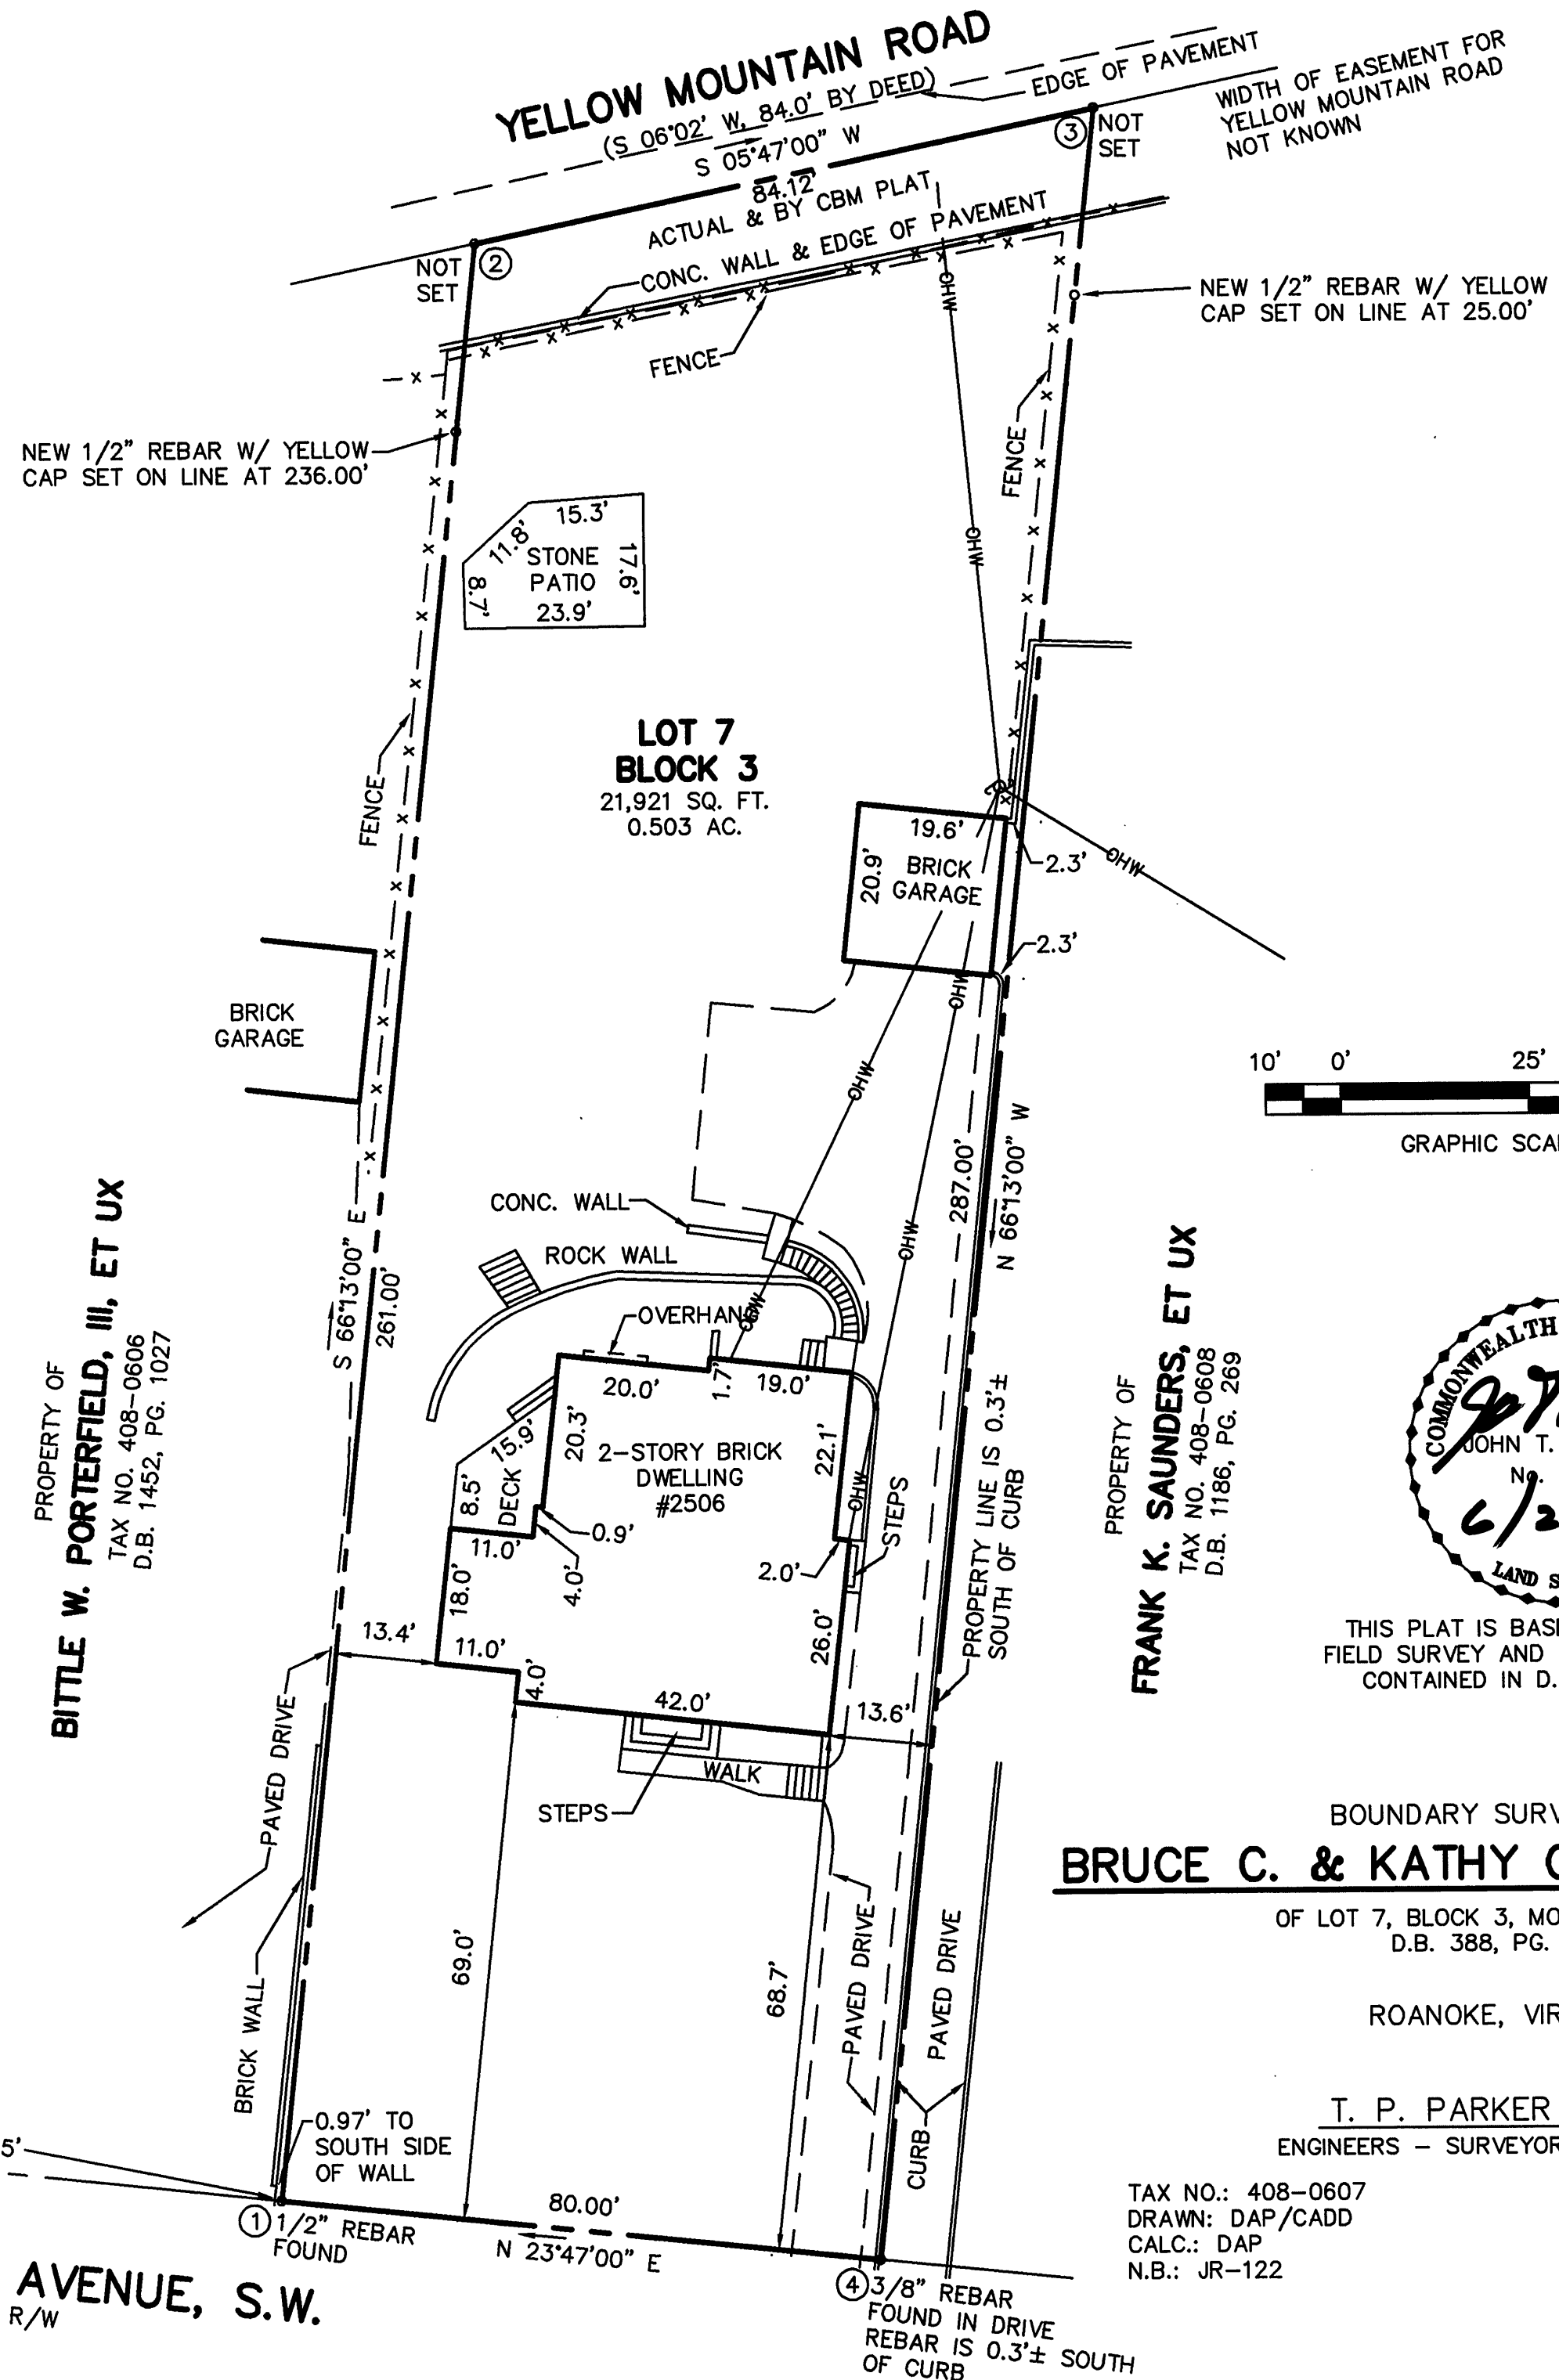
YELLOW MOUNTAIN ROAD
(S 06°02' W, 84.0' BY DEED)
EDGE OF PAVEMENT
WIDTH OF EASEMENT FOR YELLOW MOUNTAIN ROAD NOT KNOWN
S 05°47'00" W
84.12'
ACTUAL & BY CBM PLAT
③ NOT SET
② NOT SET
CONC. WALL & EDGE OF PAVEMENT
NEW 1/2" REBAR W/ YELLOW CAP SET ON LINE AT 25.00'
FENCE
OHW
NEW 1/2" REBAR W/ YELLOW CAP SET ON LINE AT 236.00'
FENCE
15.3'
11.8'
STONE PATIO
17.6'
8.7'
23.9'
LOT 7
BLOCK 3
21,921 SQ. FT.
0.503 AC.
FENCE
19.6'
20.9'
BRICK GARAGE
2.3'
OHW
2.3'
BRICK GARAGE
10' 0' 25'
GRAPHIC SCA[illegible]
OHW
287.00'
N 66°13'00" W
S 66°13'00" E
261.00'
CONC. WALL
ROCK WALL
OVERHANG
OHW
PROPERTY OF
BITTLE W. PORTERFIELD, III, ET UX
TAX NO. 408-0606
D.B. 1452, PG. 1027
20.0'
1.7'
19.0'
15.9'
20.3'
2-STORY BRICK DWELLING #2506
22.1'
8.5'
DECK
0.9'
OHW
STEPS
PROPERTY LINE IS 0.3'± SOUTH OF CURB
PROPERTY OF
FRANK K. SAUNDERS, ET UX
TAX NO. 408-0608
D.B. 1186, PG. 269
JOHN T. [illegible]
No. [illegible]
6/2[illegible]
COMMONWEALTH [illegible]
LAND S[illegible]
11.0'
18.0'
4.0'
2.0'
13.4'
11.0'
4.0'
26.0'
THIS PLAT IS BAS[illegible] FIELD SURVEY AND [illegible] CONTAINED IN D.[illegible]
42.0'
13.6'
PAVED DRIVE
WALK
STEPS
BOUNDARY SURV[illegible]
BRUCE C. & KATHY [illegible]
OF LOT 7, BLOCK 3, MO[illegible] D.B. 388, PG. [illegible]
69.0'
68.7'
PAVED DRIVE
PAVED DRIVE
ROANOKE, VIR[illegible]
BRICK WALL
0.97' TO SOUTH SIDE OF WALL
CURB
T. P. PARKER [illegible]
ENGINEERS – SURVEYOR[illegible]
5'
① 1/2" REBAR FOUND
80.00'
N 23°47'00" E
TAX NO.: 408-0607
DRAWN: DAP/CADD
CALC.: DAP
N.B.: JR-122
AVENUE, S.W.
R/W
④ 3/8" REBAR FOUND IN DRIVE REBAR IS 0.3'± SOUTH OF CURB